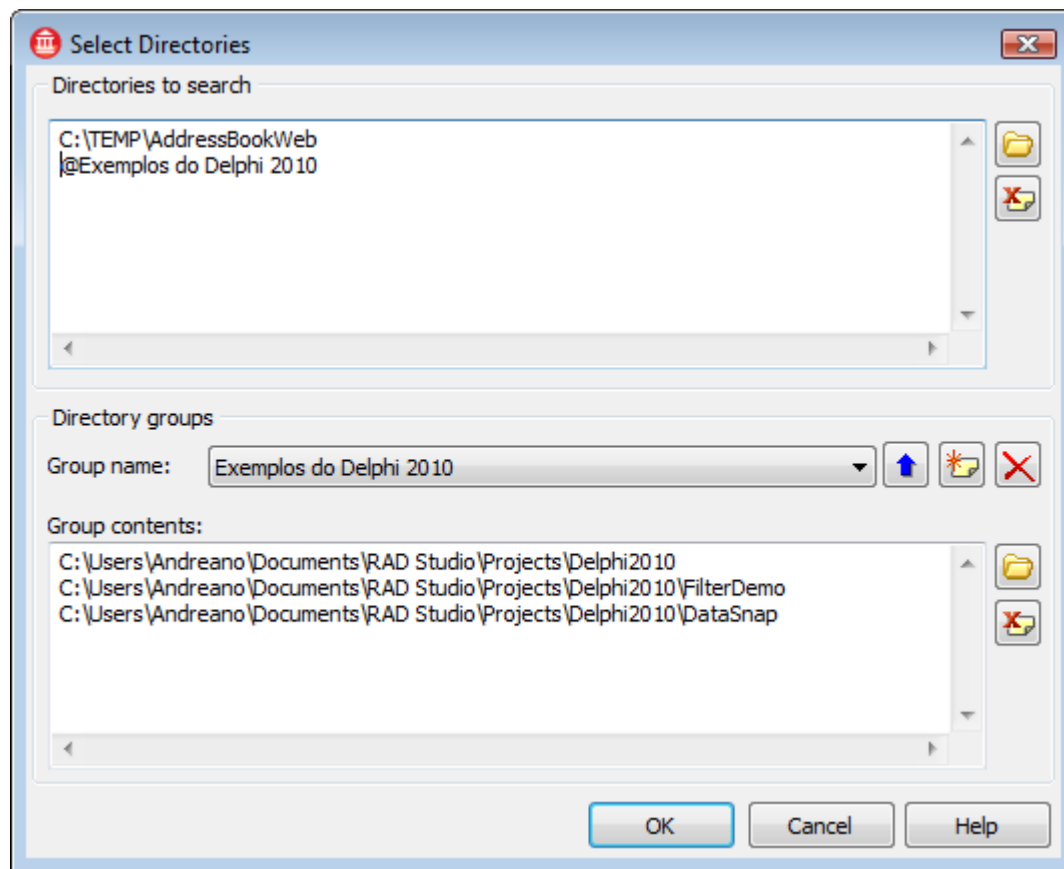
Select Directories

Directories to search

C:\TEMP\AddressBookWeb
@Exemplos do Delphi 2010

Directory groups

Group name: Exemplos do Delphi 2010

Group contents:

C:\Users\Andreano\Documents\RAD Studio\Projects\Delphi2010
C:\Users\Andreano\Documents\RAD Studio\Projects\Delphi2010\FilterDemo
C:\Users\Andreano\Documents\RAD Studio\Projects\Delphi2010\DataSnap

OK Cancel Help